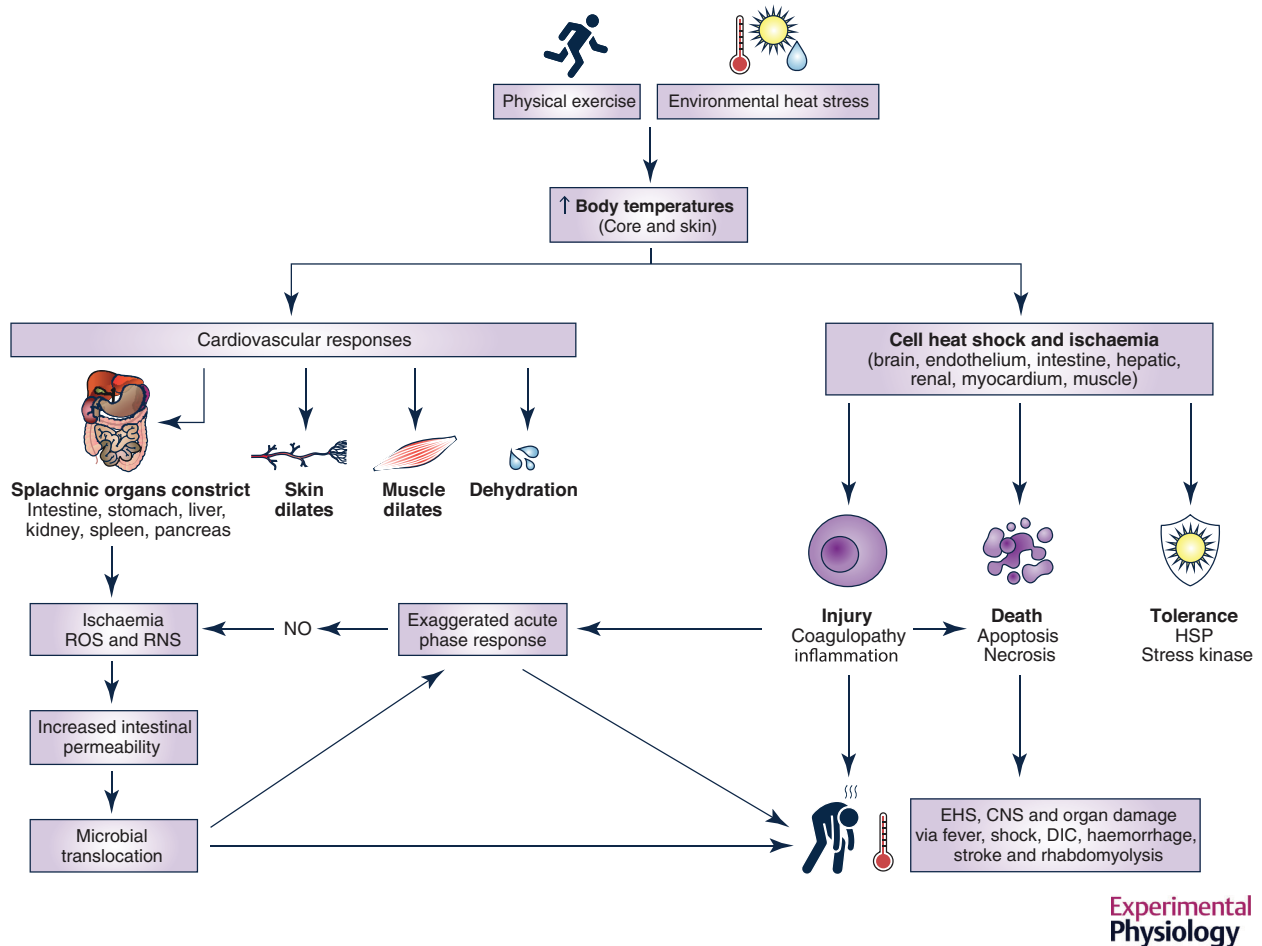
Physical exercise

Environmental heat stress

↑ Body temperatures
(Core and skin)

Cardiovascular responses

Cell heat shock and ischaemia
(brain, endothelium, intestine, hepatic, renal, myocardium, muscle)

Splachnic organs constrict
Intestine, stomach, liver, kidney, spleen, pancreas

Skin dilates

Muscle dilates

Dehydration

Ischaemia
ROS and RNS

NO

Exaggerated acute phase response

Injury
Coagulopathy
inflammation

Death
Apoptosis
Necrosis

Tolerance
HSP
Stress kinase

Increased intestinal permeability

Microbial translocation

EHS, CNS and organ damage via fever, shock, DIC, haemorrhage, stroke and rhabdomyolysis

Experimental Physiology